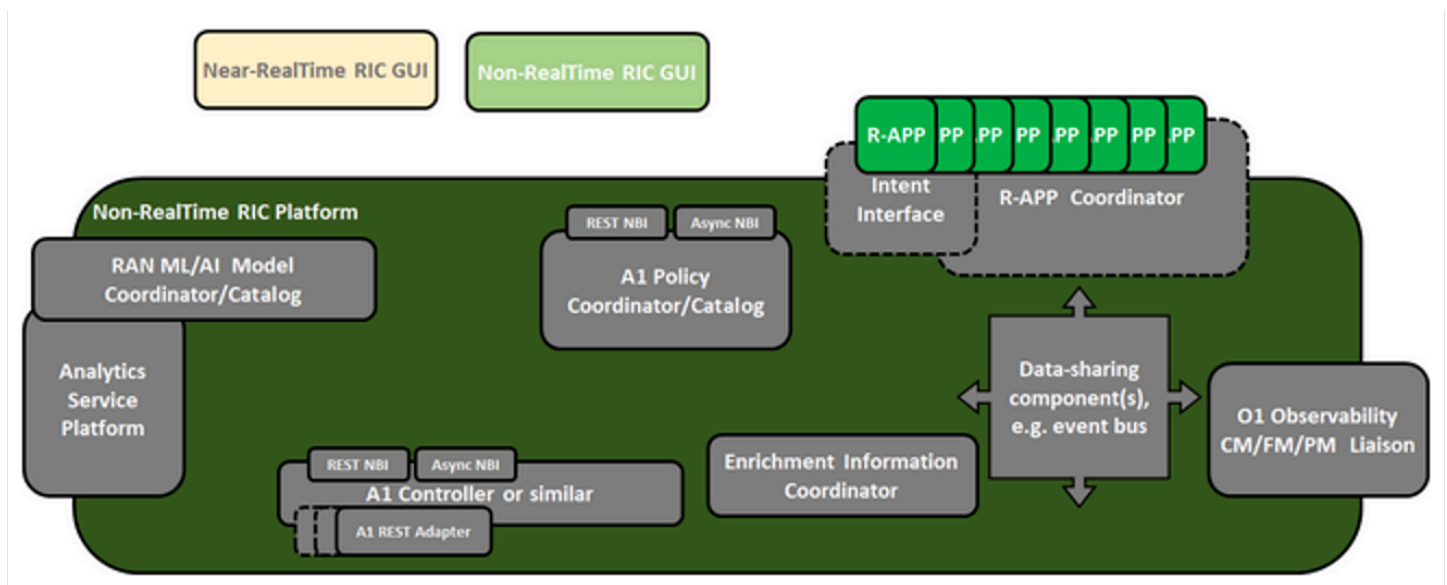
Near-RealTime RIC GUI

Non-RealTime RIC GUI

R-APP PP PP PP PP PP PP PP

Intent Interface

R-APP Coordinator

Non-RealTime RIC Platform

REST NBI

Async NBI

RAN ML/AI Model Coordinator/Catalog

A1 Policy Coordinator/Catalog

Analytics Service Platform

Data-sharing component(s), e.g. event bus

O1 Observability CM/FM/PM Liaison

REST NBI

Async NBI

A1 Controller or similar

A1 REST Adapter

Enrichment Information Coordinator